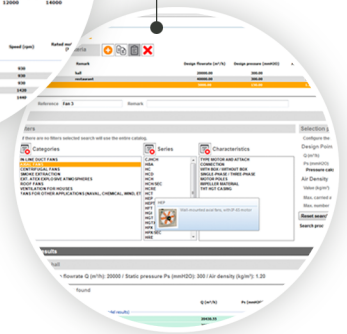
12000 14000

Speed (rpm) Rated m

830
930
1030
1430
1440

Remark Design flowrate (m3/h) Design pressure (mmH2O)
hall 20000.00
restaurant 10000.00

Reference Fan 3 Remark

Categories
If there are no filter's selected search will see the entire catalog.
IN-LINE DUCT FANS
AXIAL FANS
CENTRIFUGAL FANS
SMOKE EXTRACTION
EXT. ATEX EXPLOSIVE ATMOSPHERES
ROOF FANS
VENTILATION FOR HOUSES
FANS FOR OTHER APPLICATIONS (NAVAL, CHEMICAL, MINI...)

Series
CJHCH
HBA
HC
HCH
HCH/SEC
HCTB
HCT
HEP
HEPT
HFT
HGI
HGT
HPX
HRB/ATEX
HRE

HEP
Wall mounted axial fans, with IP 65 motor

Characteristics
TYPE MOTOR AND ATTACH
CONNECTION
WITH BOX / WITHOUT BOX
SINGLE PHASE / THREE-PHASE
MOTOR POLES
IMPELLER MATERIAL
THT HOT CASING

Selection
Configure the
Design Point
Q (m3/h)
Ps (mmH2O)
Pressure cal
Air Density
Value (kg/m3)
Max. current
Max. sound
Reset search
Search prior

results
flowrate Q (m3/h): 20000 / Static pressure Ps (mmH2O): 300 / Air density (kg/m3): 1.20
found